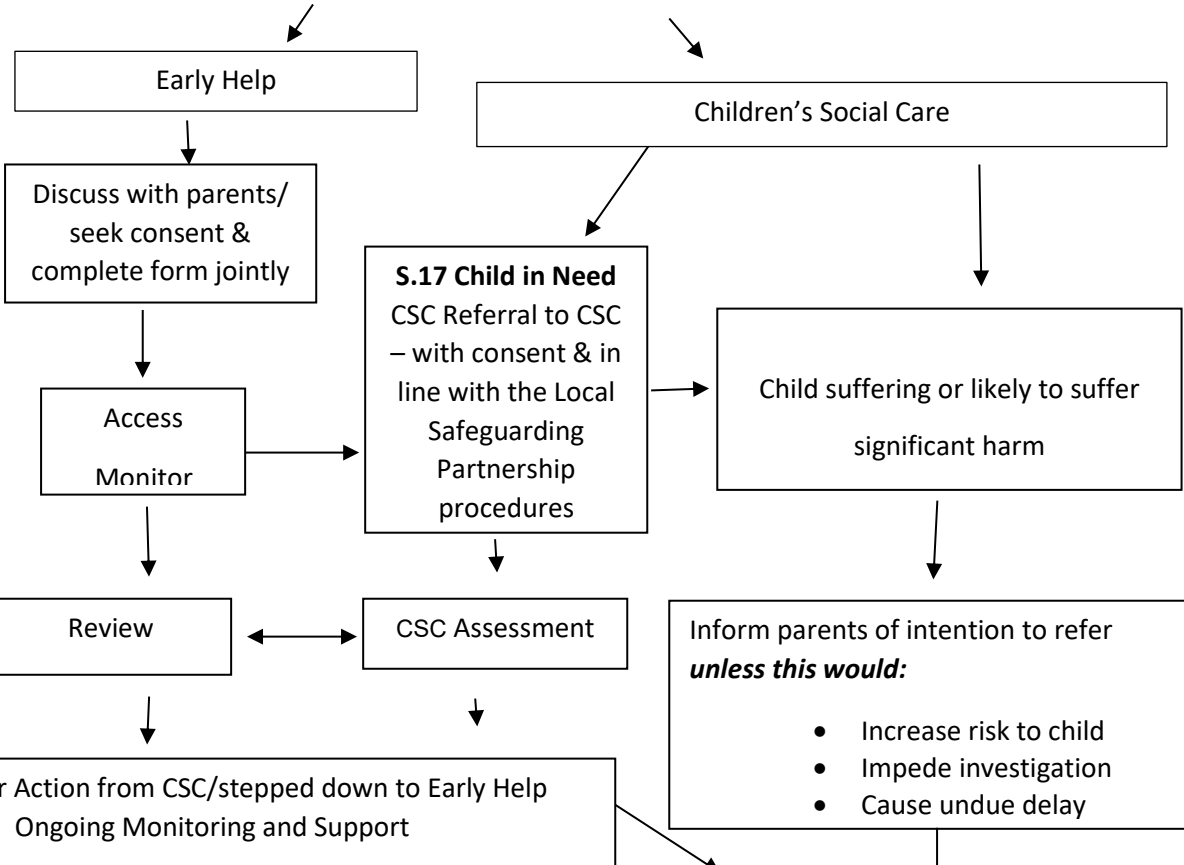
Early Help

Children's Social Care

Discuss with parents/ seek consent & complete form jointly

**S.17 Child in Need**
CSC Referral to CSC – with consent & in line with the Local Safeguarding Partnership procedures

Child suffering or likely to suffer significant harm

Access
Monitor

Review

CSC Assessment

Inform parents of intention to refer ***unless this would:***

- Increase risk to child
- Impede investigation
- Cause undue delay

r Action from CSC/stepped down to Early Help
Ongoing Monitoring and Support